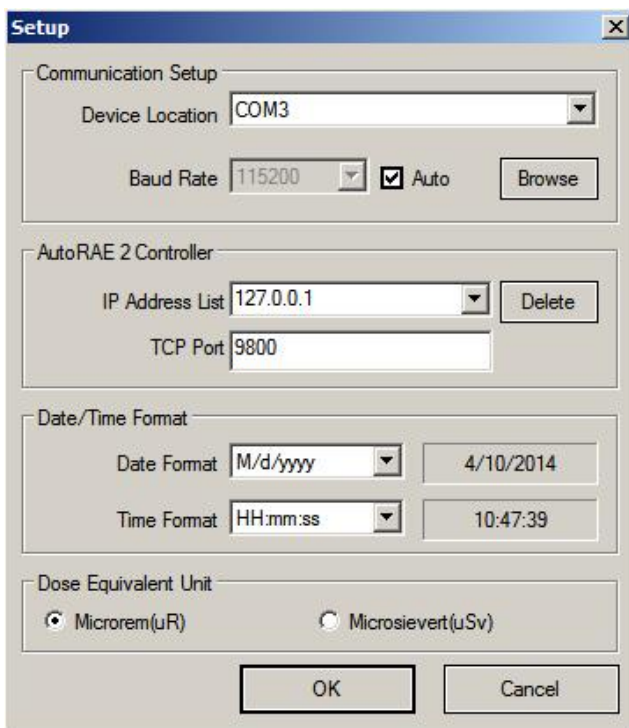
Setup

Communication Setup

Device Location COM3

Baud Rate 115200 Auto Browse

AutoRAE 2 Controller

IP Address List 127.0.0.1 Delete

TCP Port 9800

Date/Time Format

Date Format M/d/yyyy 4/10/2014

Time Format HH:mm:ss 10:47:39

Dose Equivalent Unit

Microrem(uR) Microsievert(uSv)

OK Cancel